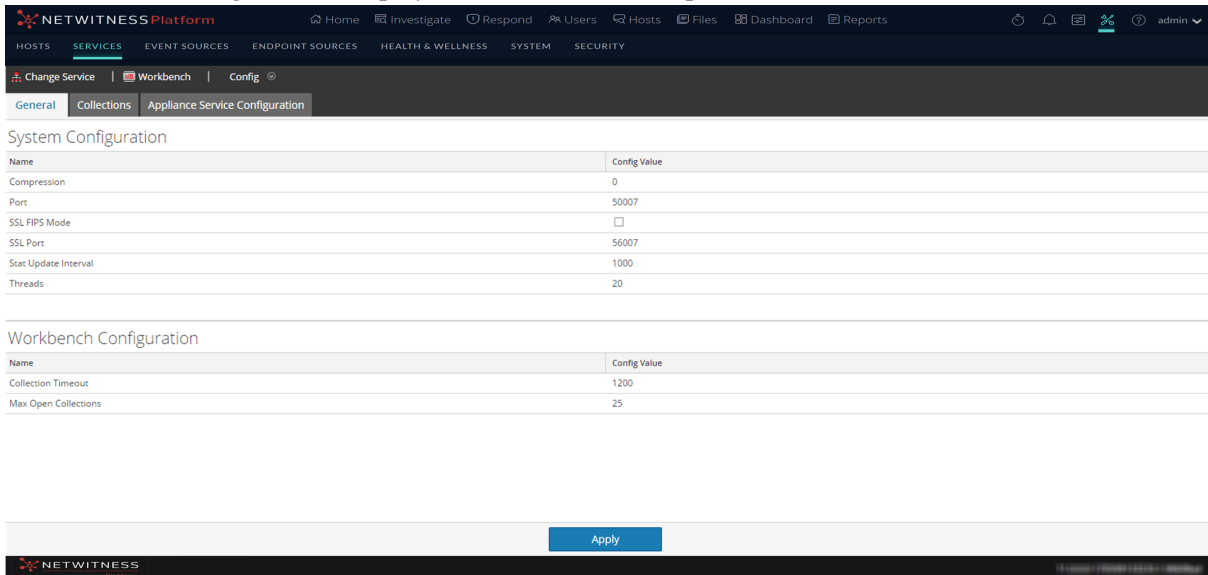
NETWITNESS Platform Home Investigate Respond Users Hosts Files Dashboard Reports admin

HOSTS SERVICES EVENT SOURCES ENDPOINT SOURCES HEALTH & WELLNESS SYSTEM SECURITY

Change Service | Workbench | Config

General Collections Appliance Service Configuration

System Configuration

| Name | Config Value |
|---|---|
| Compression | 0 |
| Port | 50007 |
| SSL FIPS Mode | ☐ |
| SSL Port | 56007 |
| Stat Update Interval | 1000 |
| Threads | 20 |

Workbench Configuration

| Name | Config Value |
|---|---|
| Collection Timeout | 1200 |
| Max Open Collections | 25 |

Apply

NETWITNESS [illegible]